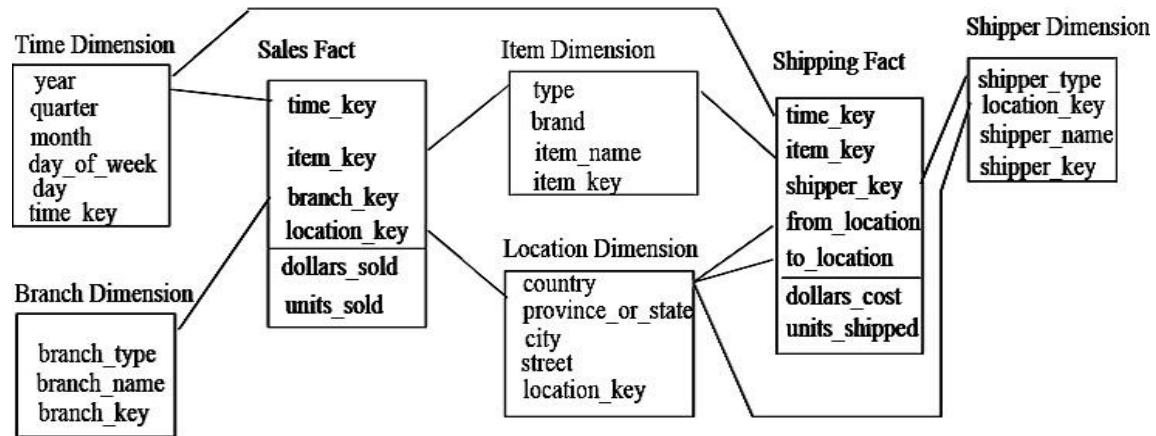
Time Dimension
year
quarter
month
day_of_week
day
time_key

Sales Fact
time_key
item_key
branch_key
location_key
dollars_sold
units_sold

Item Dimension
type
brand
item_name
item_key

Shipping Fact
time_key
item_key
shipper_key
from_location
to_location
dollars_cost
units_shipped

Shipper Dimension
shipper_type
location_key
shipper_name
shipper_key

Branch Dimension
branch_type
branch_name
branch_key

Location Dimension
country
province_or_state
city
street
location_key